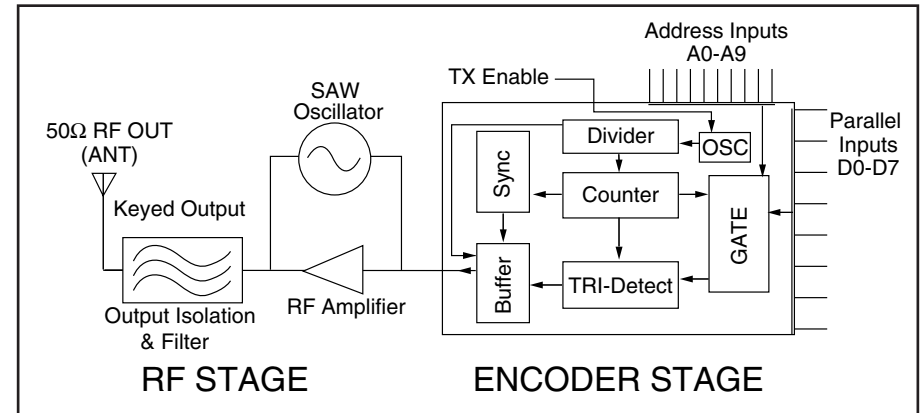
Address Inputs
A0-A9

TX Enable

SAW
Oscillator

50Ω RF OUT
(ANT)

Keyed Output

Output Isolation
& Filter

RF Amplifier

Divider

OSC

Sync

Counter

GATE

Buffer

TRI-Detect

Parallel
Inputs
D0-D7

RF STAGE

ENCODER STAGE